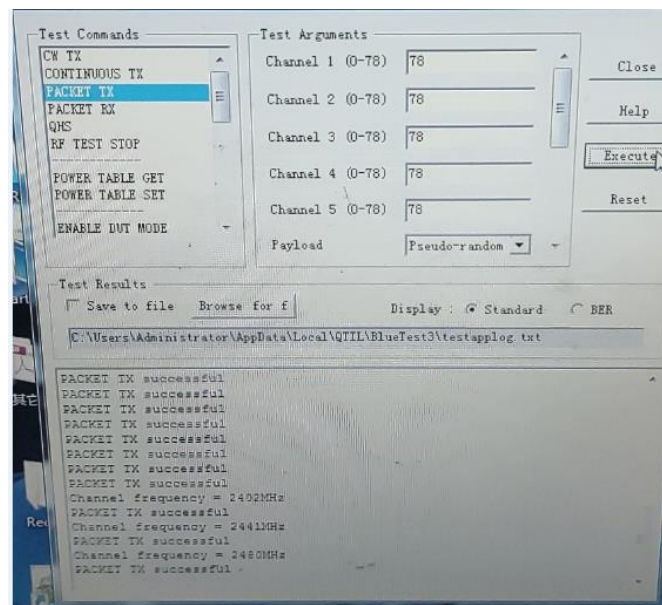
Test Commands
CW TX
CONTINUOUS TX
PACKET TX
PACKET RX
QHS
RF TEST STOP
POWER TABLE GET
POWER TABLE SET
ENABLE DUT MODE

Test Arguments
Channel 1 (0-78) 78
Channel 2 (0-78) 78
Channel 3 (0-78) 78
Channel 4 (0-78) 78
Channel 5 (0-78) 78
Payload Pseudo-random

Close
Help
Execute
Reset

Test Results
Save to file Browse for f
Display : Standard BER
C:\Users\Administrator\AppData\Local\QTIL\BlueTest3\testapplog.txt

PACKET TX successful
PACKET TX successful
PACKET TX successful
PACKET TX successful
PACKET TX successful
PACKET TX successful
PACKET TX successful
PACKET TX successful
Channel frequency = 2402MHz
PACKET TX successful
Channel frequency = 2441MHz
PACKET TX successful
Channel frequency = 2480MHz
PACKET TX successful